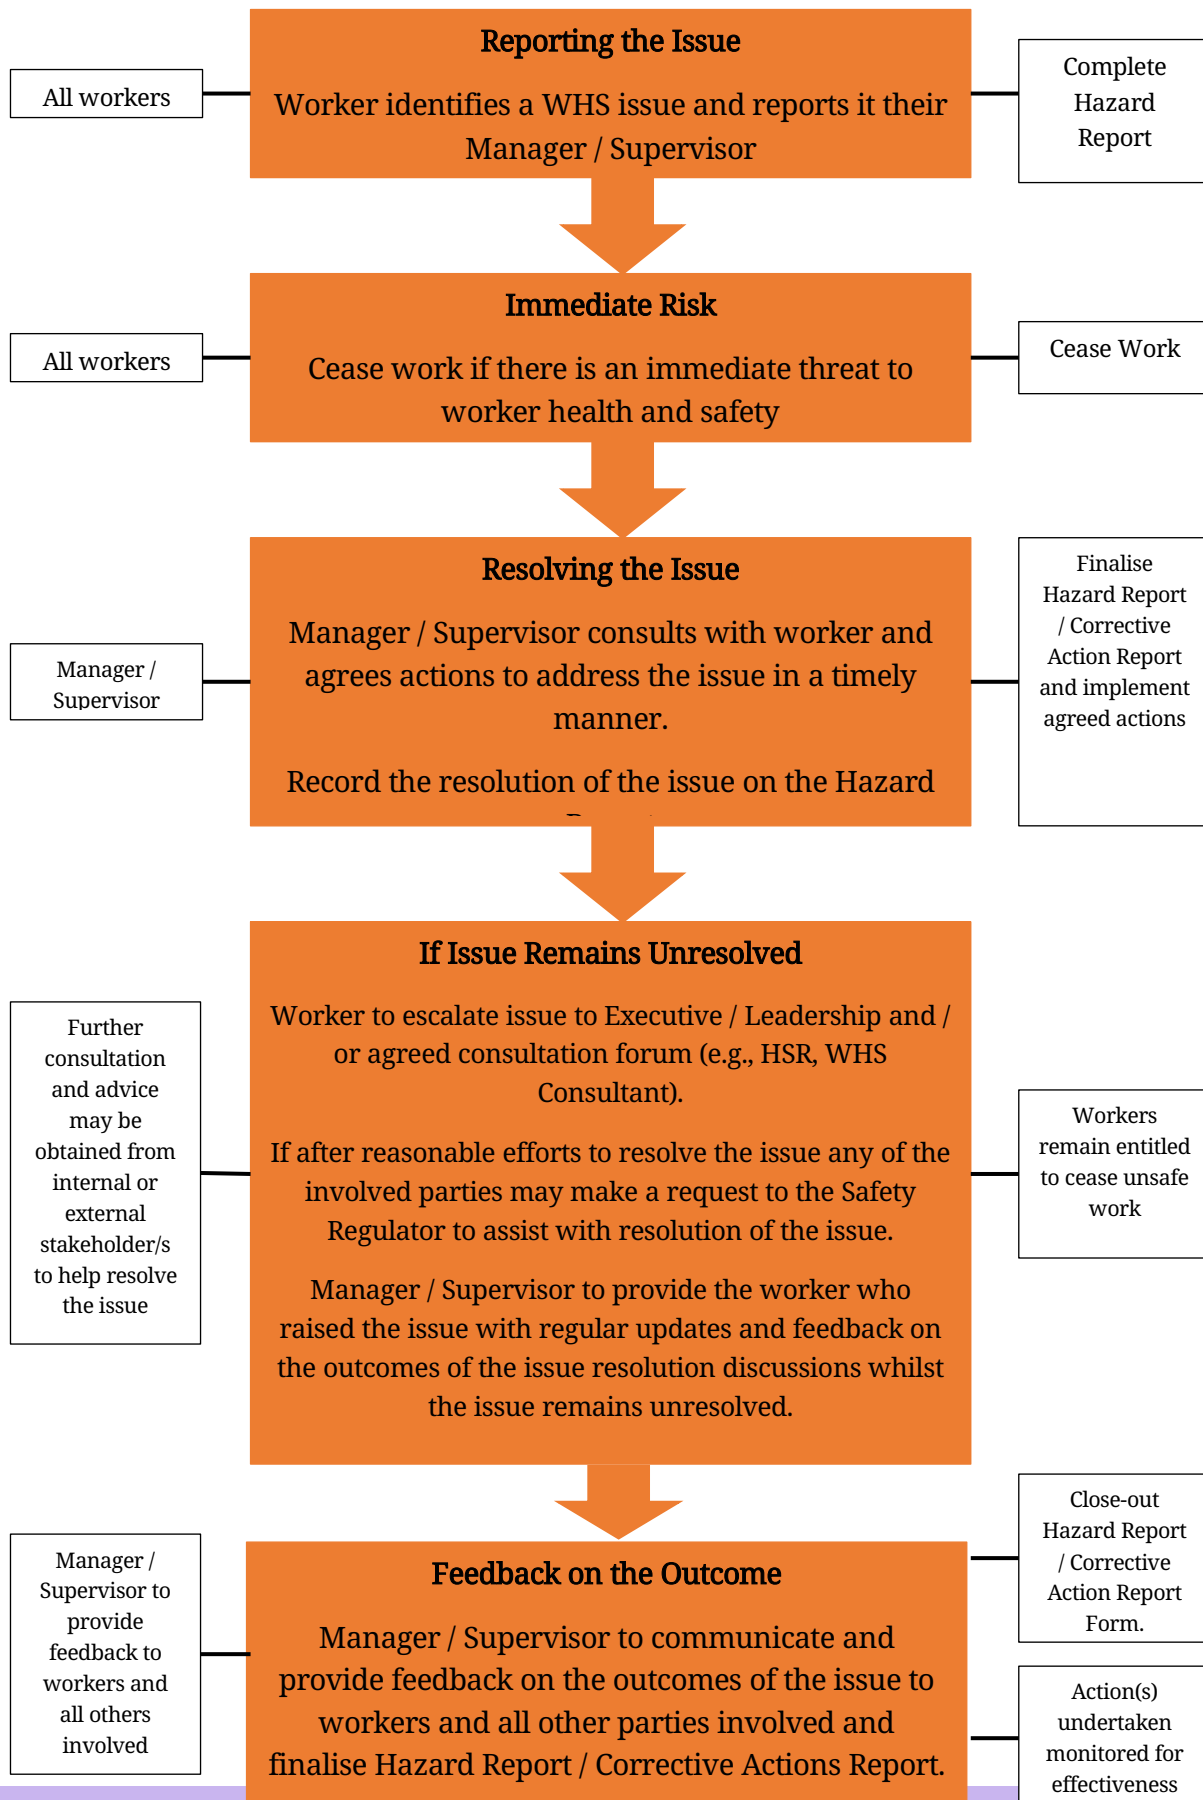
Reporting the Issue

Worker identifies a WHS issue and reports it their Manager / Supervisor

All workers

Complete Hazard Report

Immediate Risk

Cease work if there is an immediate threat to worker health and safety

All workers

Cease Work

Resolving the Issue

Manager / Supervisor consults with worker and agrees actions to address the issue in a timely manner.

Record the resolution of the issue on the Hazard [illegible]

Manager / Supervisor

Finalise Hazard Report / Corrective Action Report and implement agreed actions

If Issue Remains Unresolved

Worker to escalate issue to Executive / Leadership and / or agreed consultation forum (e.g., HSR, WHS Consultant).

If after reasonable efforts to resolve the issue any of the involved parties may make a request to the Safety Regulator to assist with resolution of the issue.

Manager / Supervisor to provide the worker who raised the issue with regular updates and feedback on the outcomes of the issue resolution discussions whilst the issue remains unresolved.

Further consultation and advice may be obtained from internal or external stakeholder/s to help resolve the issue

Workers remain entitled to cease unsafe work

Feedback on the Outcome

Manager / Supervisor to communicate and provide feedback on the outcomes of the issue to workers and all other parties involved and finalise Hazard Report / Corrective Actions Report.

Manager / Supervisor to provide feedback to workers and all others involved

Close-out Hazard Report / Corrective Action Report Form.

Action(s) undertaken monitored for effectiveness